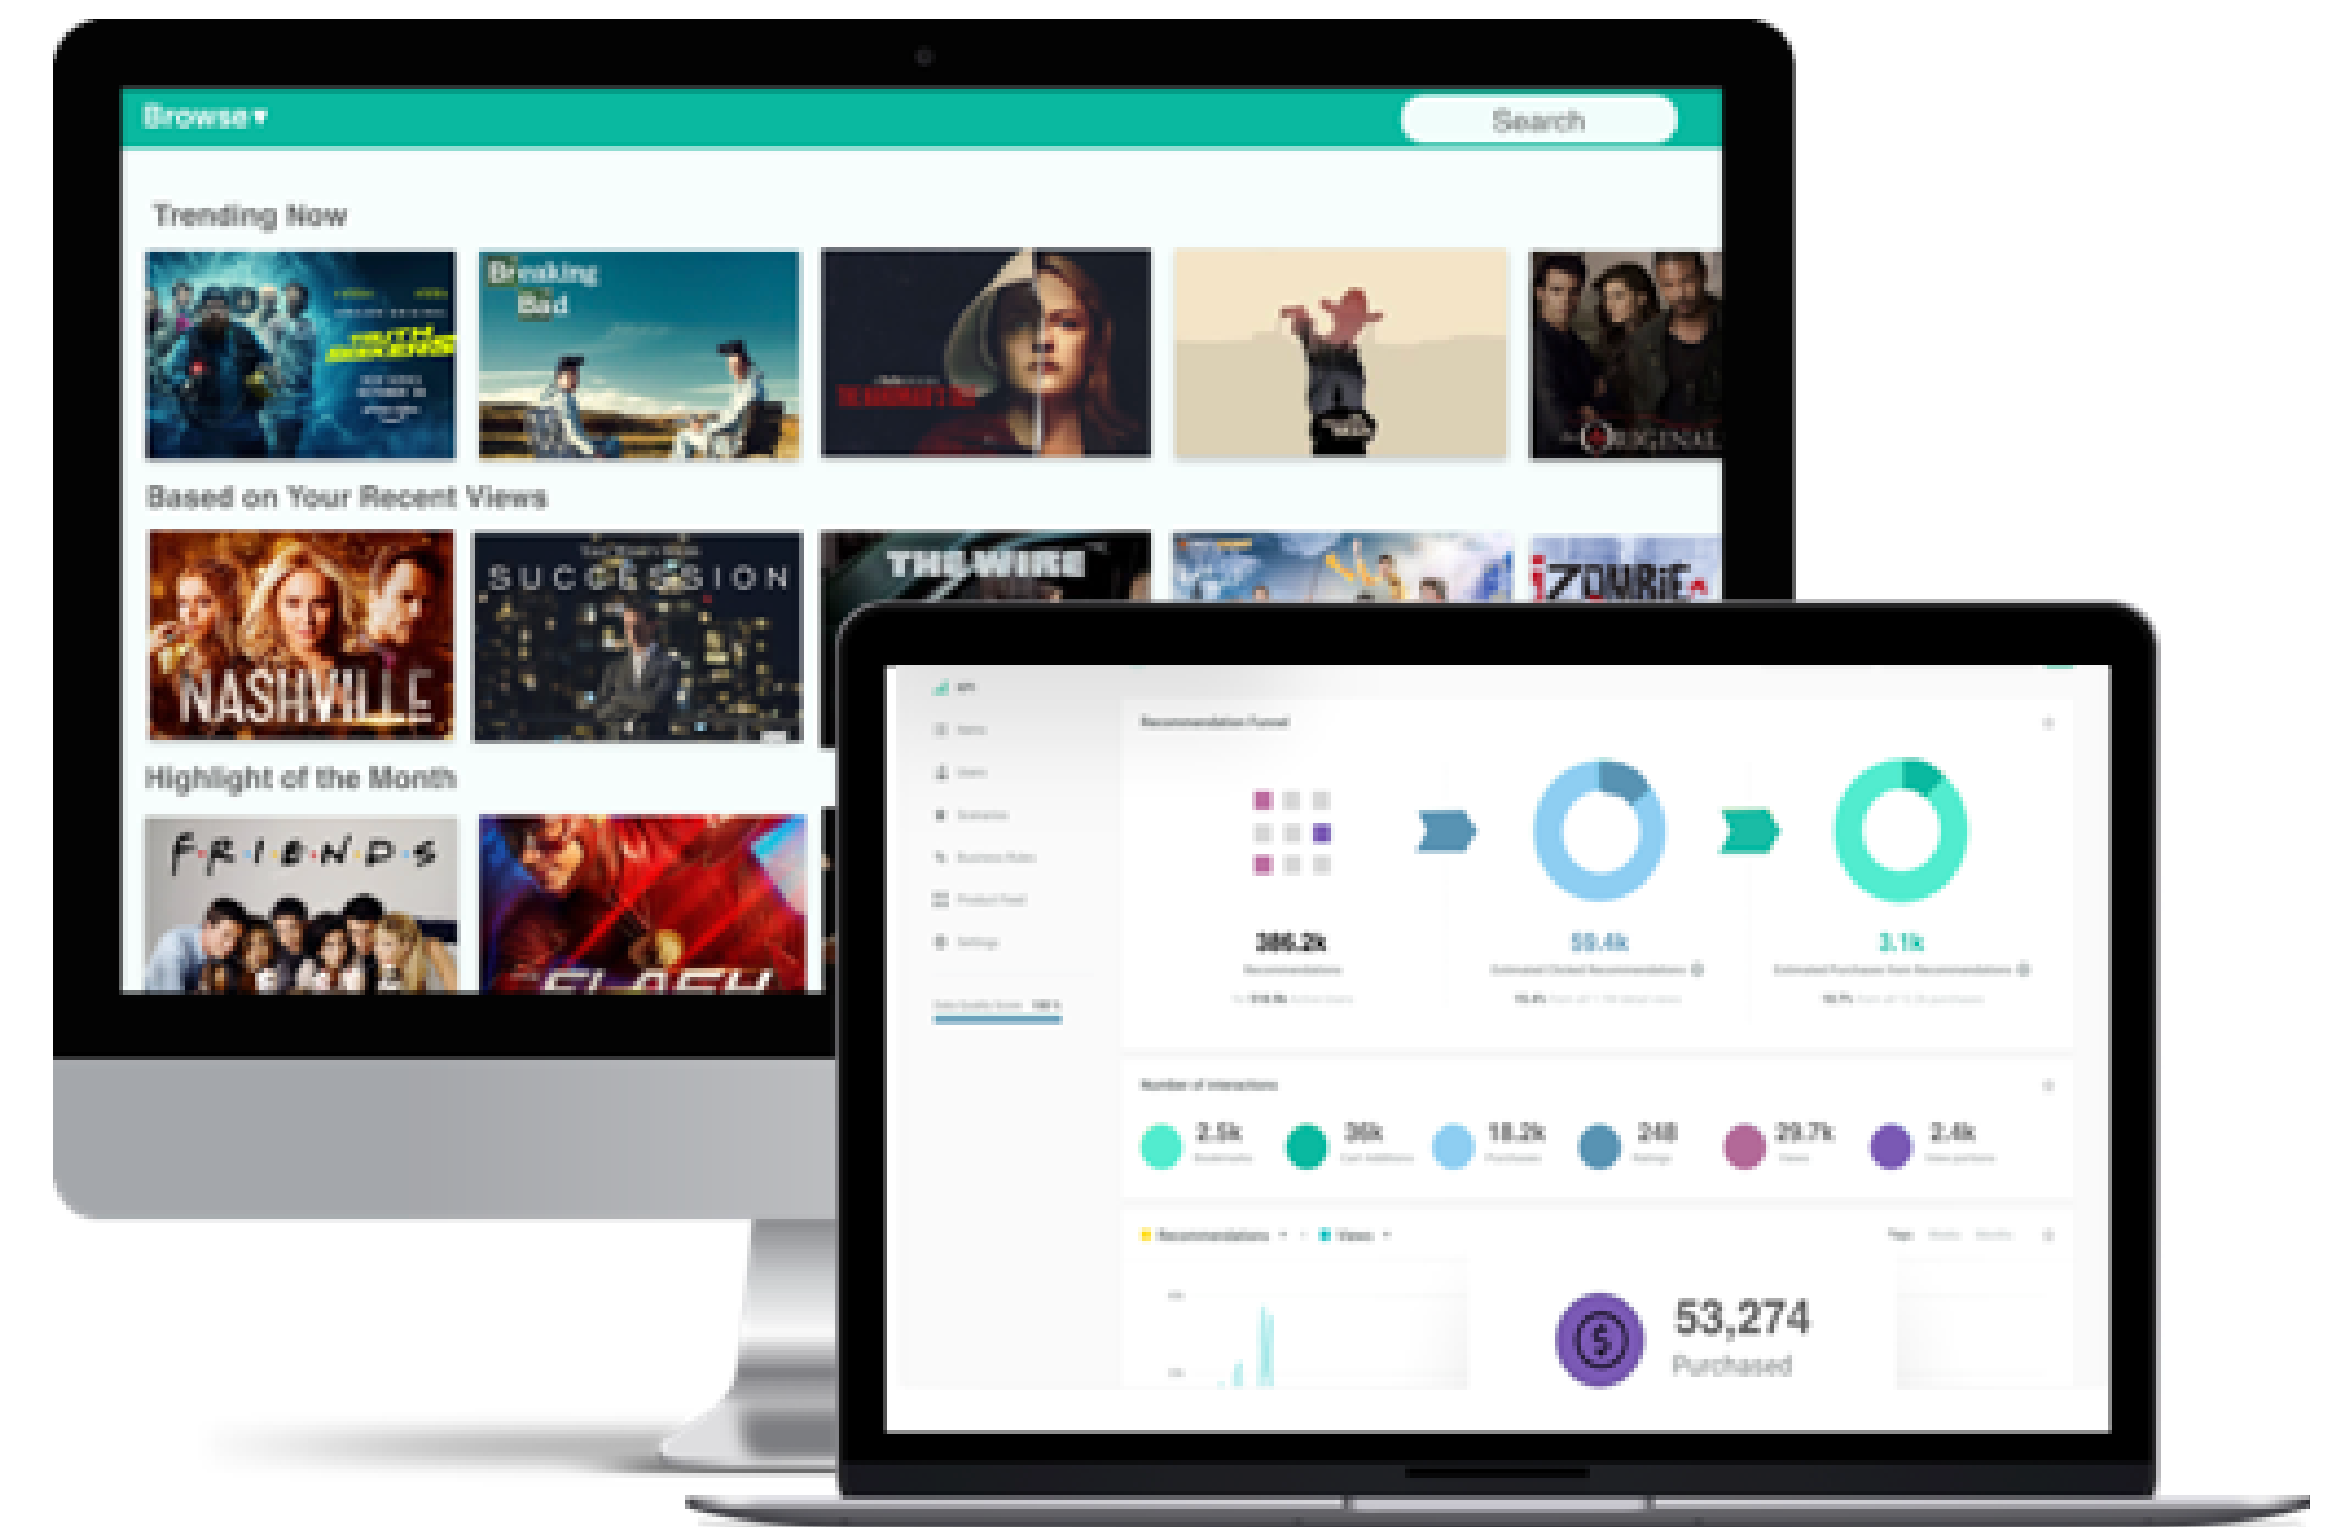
Browse ▾

Search

Trending Now

Breaking Bad

THE HANDMAID'S TALE

THE ORIGINALS

Based on Your Recent Views

NASHVILLE

SUCCESSION

THE WIRE

iZOMBIE

Highlight of the Month

F·R·I·E·N·D·S

FLASH

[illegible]

386.2k

59.4k

3.1k

2.5k

36k

18.2k

248

29.7k

2.4k

53,274
Purchased